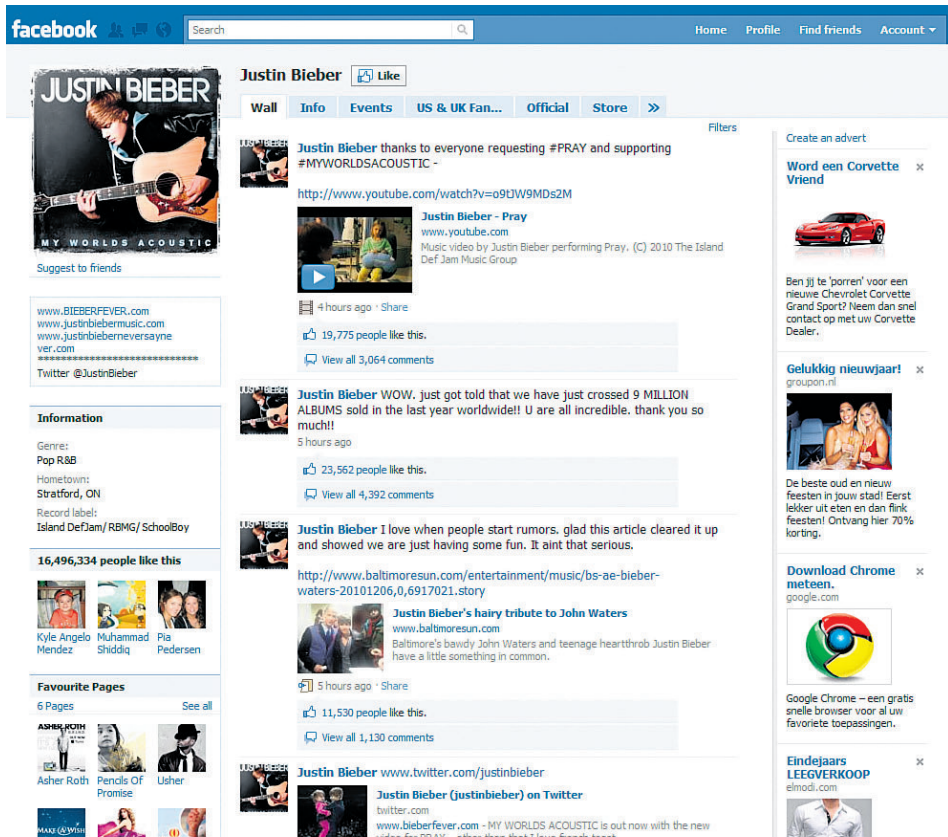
facebook Search Home Profile Find friends Account ▾

JUSTIN BIEBER
MY WORLDS ACOUSTIC

Suggest to friends

www.BIEBERFEVER.com
www.justinbiebermusic.com
www.justinbieberneversayne ver.com
******************************
Twitter @JustinBieber

Information

Genre:
Pop R&B

Hometown:
Stratford, ON

Record label:
Island DefJam/ RBMG/ SchoolBoy

16,496,334 people like this

Kyle Angelo Mendez
Muhammad Shiddiq
Pia Pedersen

Favourite Pages

6 Pages See all

Asher Roth
Pencils Of Promise
Usher

Justin Bieber Like

Wall Info Events US & UK Fan... Official Store »

Filters

Justin Bieber thanks to everyone requesting #PRAY and supporting #MYWORLDSACOUSTIC -

http://www.youtube.com/watch?v=o9tJW9MDs2M

Justin Bieber - Pray
www.youtube.com
Music video by Justin Bieber performing Pray. (C) 2010 The Island Def Jam Music Group

4 hours ago · Share

19,775 people like this.

View all 3,064 comments

Justin Bieber WOW. just got told that we have just crossed 9 MILLION ALBUMS sold in the last year worldwide!! U are all incredible. thank you so much!!
5 hours ago

23,562 people like this.

View all 4,392 comments

Justin Bieber I love when people start rumors. glad this article cleared it up and showed we are just having some fun. It aint that serious.

http://www.baltimoresun.com/entertainment/music/bs-ae-bieber-waters-20101206,0,6917021.story

Justin Bieber's hairy tribute to John Waters
www.baltimoresun.com
Baltimore's bawdy John Waters and teenage heartthrob Justin Bieber have a little something in common.

5 hours ago · Share

11,530 people like this.

View all 1,130 comments

Justin Bieber www.twitter.com/justinbieber

Justin Bieber (justinbieber) on Twitter
twitter.com
www.bieberfever.com - MY WORLDS ACOUSTIC is out now with the new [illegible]

Create an advert

Word een Corvette Vriend ×

Ben jij te 'porren' voor een nieuwe Chevrolet Corvette Grand Sport? Neem dan snel contact op met uw Corvette Dealer.

Gelukkig nieuwjaar! ×
groupon.nl

De beste oud en nieuw feesten in jouw stad! Eerst lekker uit eten en dan flink feesten! Ontvang hier 70% korting.

Download Chrome meteen. ×
google.com

Google Chrome – een gratis snelle browser voor al uw favoriete toepassingen.

Eindejaars LEEGVERKOOP ×
elmodi.com